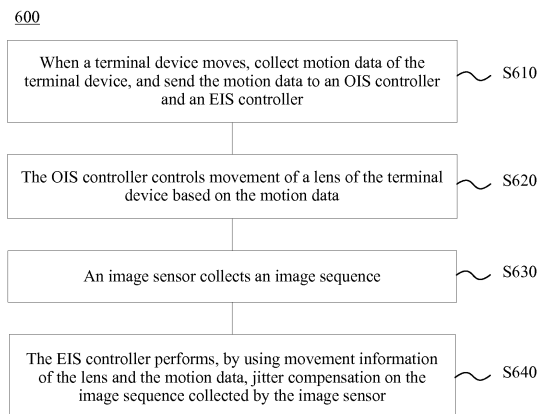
600

When a terminal device moves, collect motion data of the terminal device, and send the motion data to an OIS controller and an EIS controller

S610

The OIS controller controls movement of a lens of the terminal device based on the motion data

S620

An image sensor collects an image sequence

S630

The EIS controller performs, by using movement information of the lens and the motion data, jitter compensation on the image sequence collected by the image sensor

S640